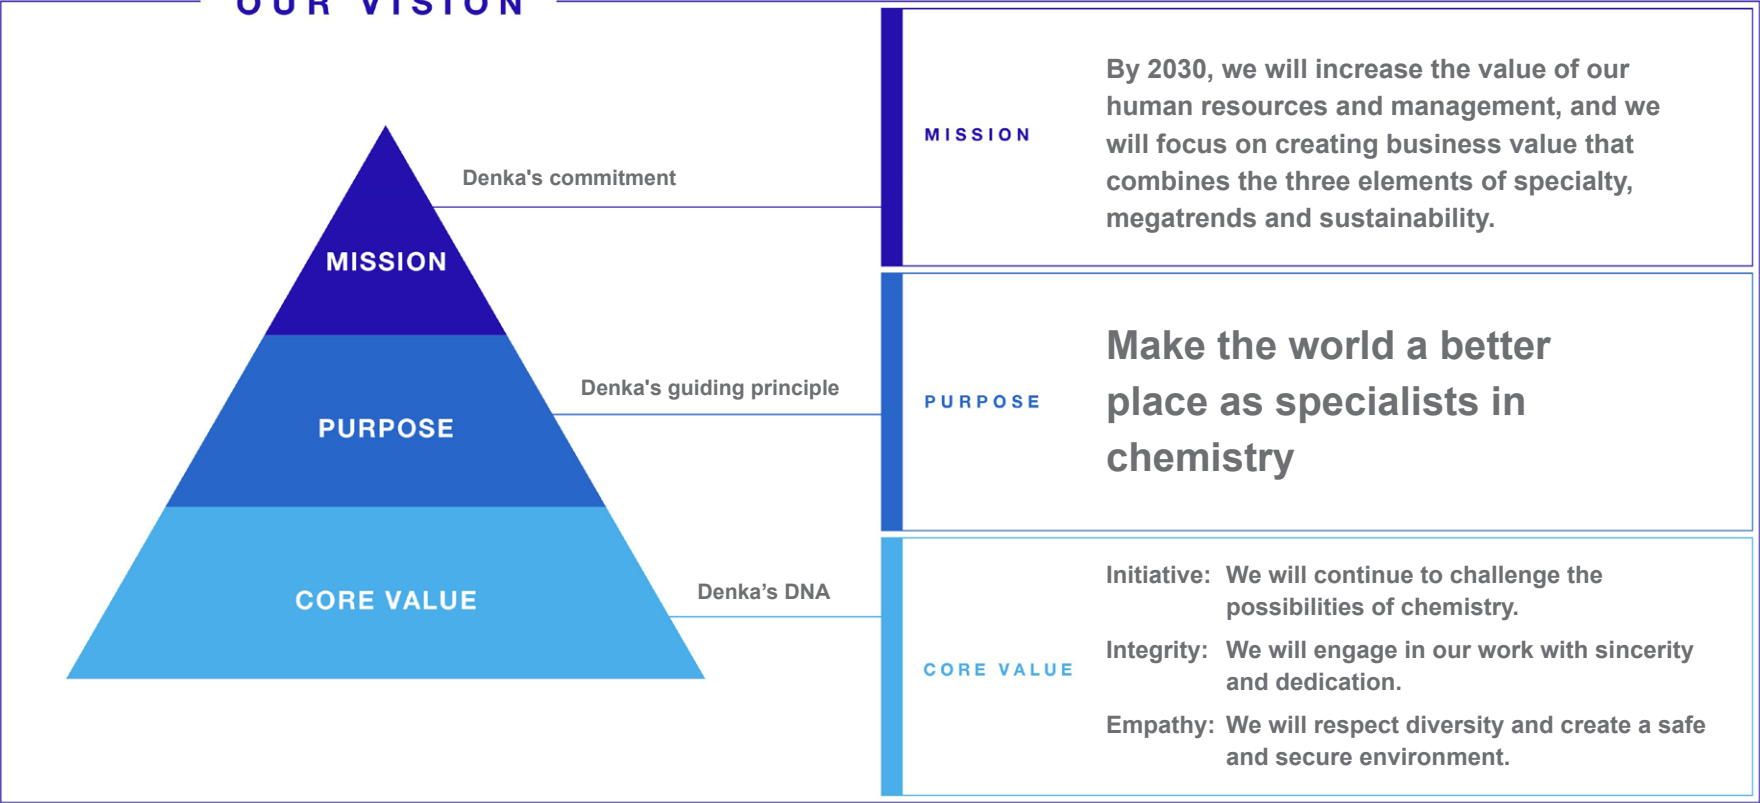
OUR VISION

MISSION

PURPOSE

CORE VALUE

Denka's commitment

Denka's guiding principle

Denka’s DNA

MISSION

By 2030, we will increase the value of our human resources and management, and we will focus on creating business value that combines the three elements of specialty, megatrends and sustainability.

PURPOSE

Make the world a better place as specialists in chemistry

CORE VALUE

Initiative: We will continue to challenge the possibilities of chemistry.

Integrity: We will engage in our work with sincerity and dedication.

Empathy: We will respect diversity and create a safe and secure environment.